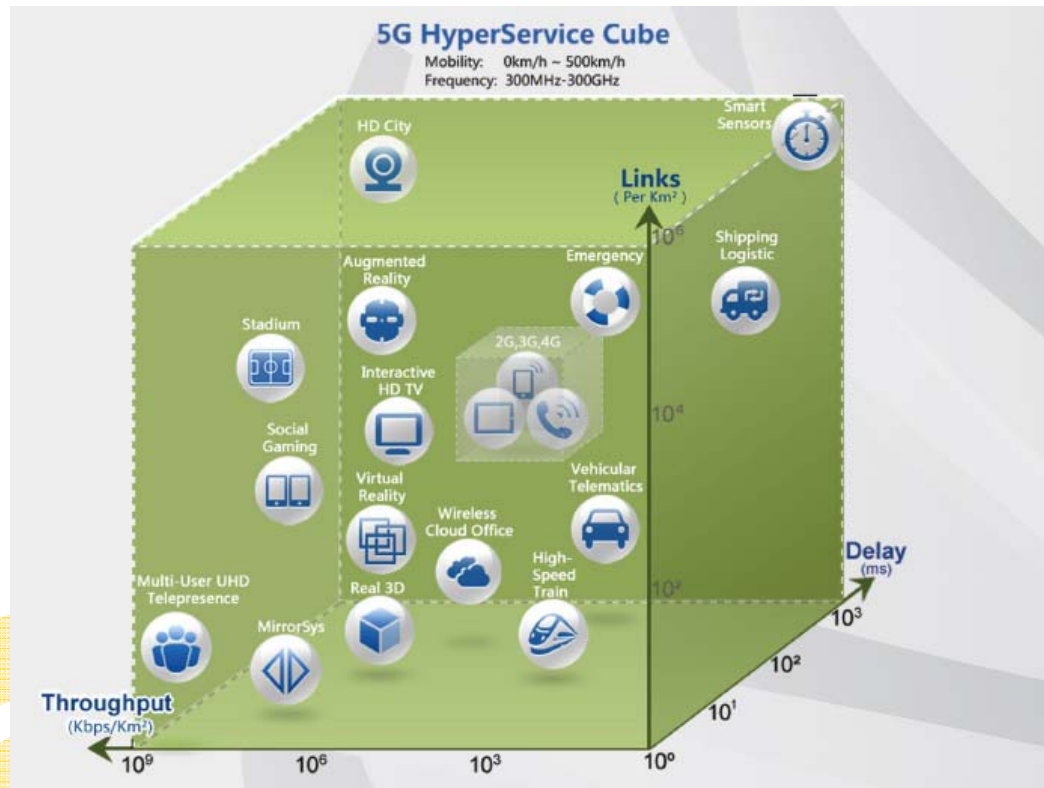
5G HyperService Cube

Mobility: 0km/h ~ 500km/h
Frequency: 300MHz-300GHz

HD City

Smart Sensors

Links
( Per Km$^2$ )

$10^6$

Shipping Logistic

Augmented Reality

Emergency

Stadium

2G,3G,4G

Interactive HD TV

$10^4$

Social Gaming

Virtual Reality

Vehicular Telematics

Wireless Cloud Office

High-Speed Train

Multi-User UHD Telepresence

Real 3D

$10^2$

Delay
(ms)

MirrorSys

$10^3$

$10^2$

$10^1$

Throughput
(Kbps/Km$^2$)

$10^9$

$10^6$

$10^3$

$10^0$